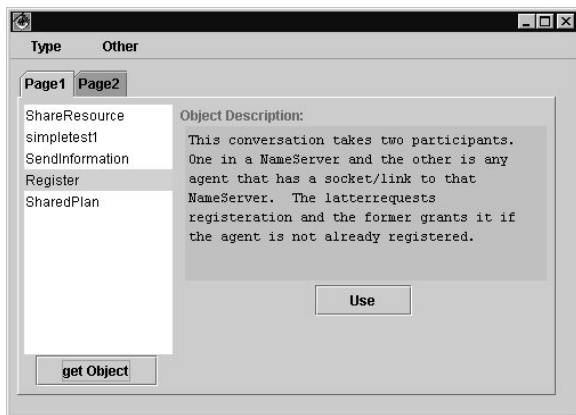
Type Other

Page1 Page2

ShareResource
simpletest1
SendInformation
Register
SharedPlan

get Object

Object Description:

This conversation takes two participants. One in a NameServer and the other is any agent that has a socket/link to that NameServer. The latterrequests registeration and the former grants it if the agent is not already registered.

Use